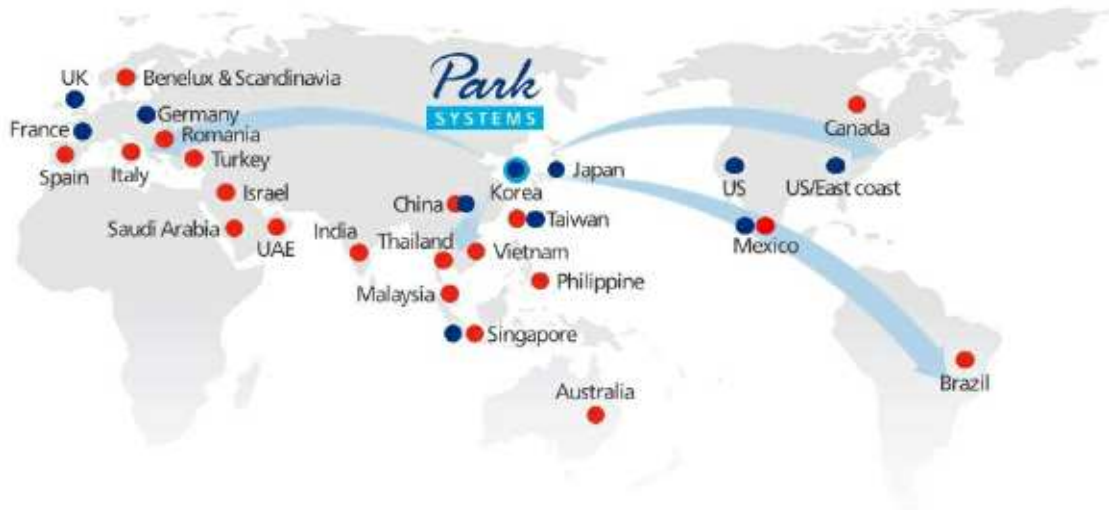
Park
SYSTEMS

UK
Benelux & Scandinavia
Germany
France
Romania
Spain
Italy
Turkey
Israel
Saudi Arabia
UAE
India
China
Korea
Japan
Taiwan
Thailand
Vietnam
Philippine
Malaysia
Singapore
Australia
Canada
US
US/East coast
Mexico
Brazil